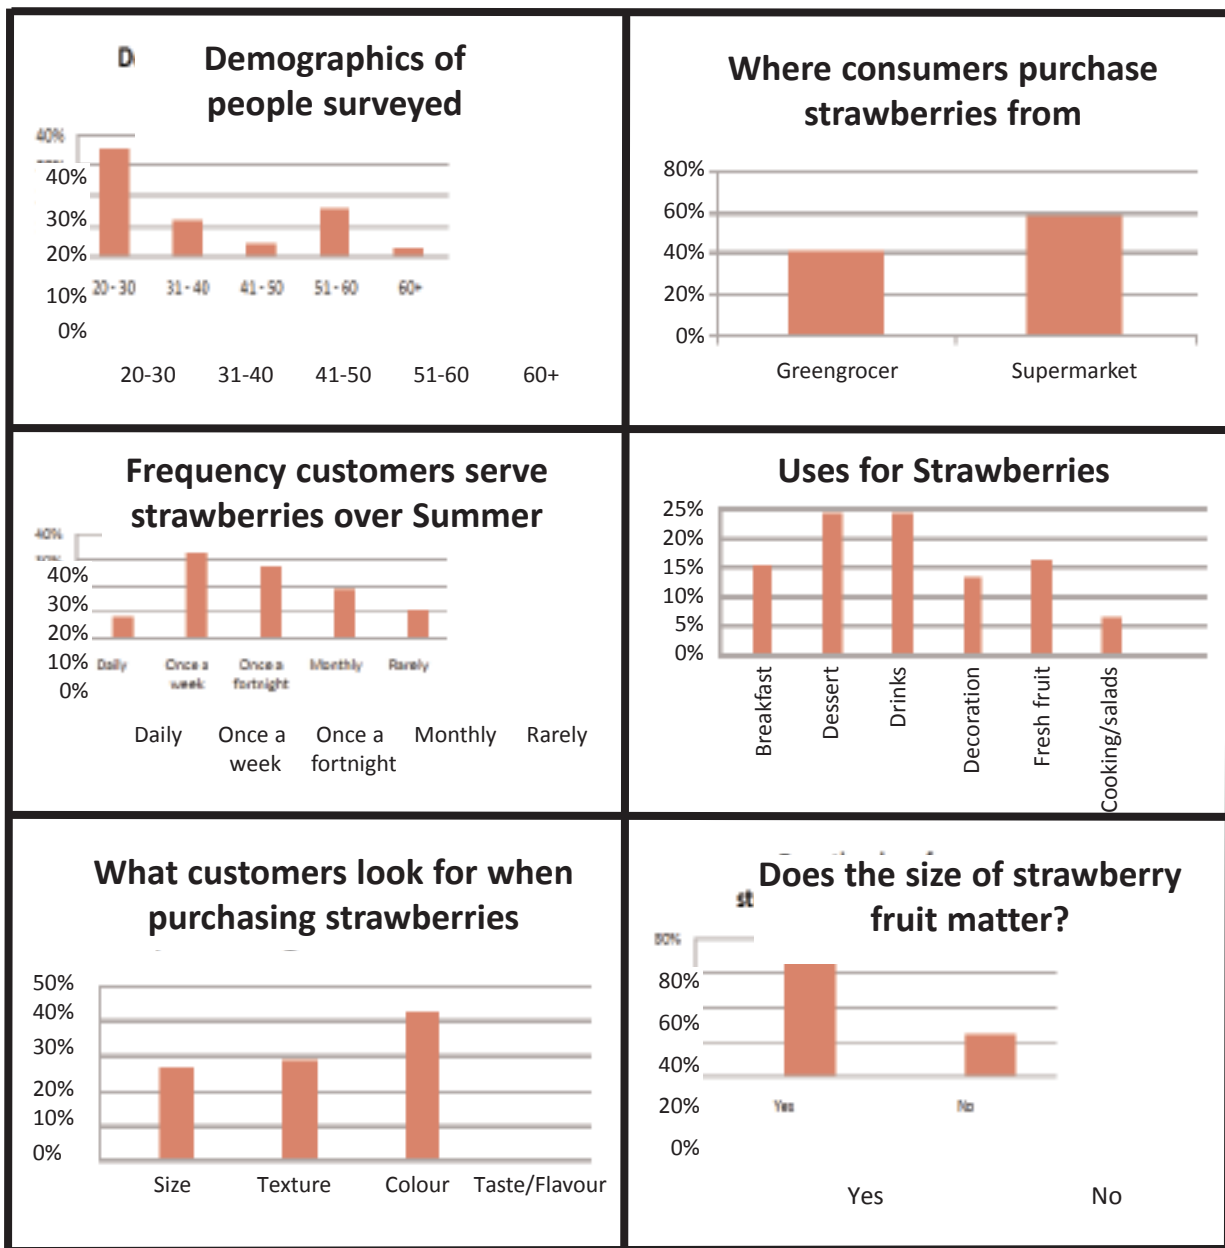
D Demographics of people surveyed

40%
40%
30%
20%
10%
0%
20 - 30 31 - 40 41 - 50 51 - 60 60+
20-30 31-40 41-50 51-60 60+

Where consumers purchase strawberries from

80%
60%
40%
20%
0%
Greengrocer Supermarket

Frequency customers serve strawberries over Summer

40%
40%
30%
20%
10%
0%
Daily Once a week Once a fortnight Monthly Rarely
Daily Once a week Once a fortnight Monthly Rarely

Uses for Strawberries

25%
20%
15%
10%
5%
0%
Breakfast Dessert Drinks Decoration Fresh fruit Cooking/salads

What customers look for when purchasing strawberries

50%
40%
30%
20%
10%
0%
Size Texture Colour Taste/Flavour

st Does the size of strawberry fruit matter?

80%
80%
60%
40%
20%
0%
Yes No
Yes No